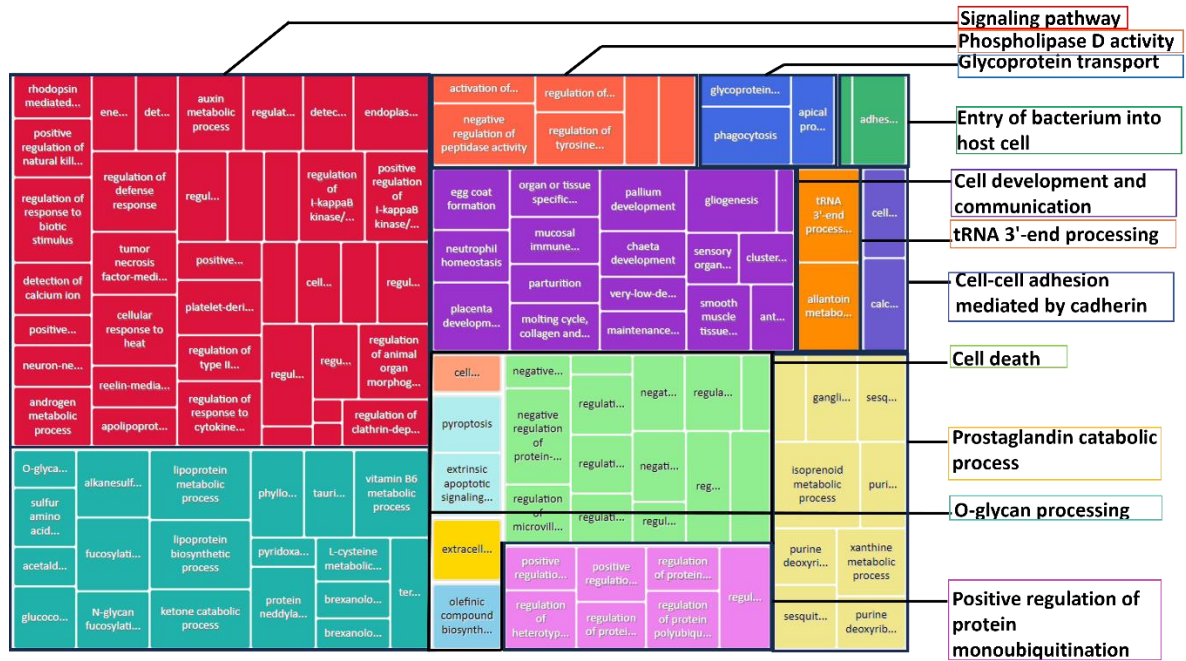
Signaling pathway
Phospholipase D activity
Glycoprotein transport
Entry of bacterium into host cell
Cell development and communication
tRNA 3'-end processing
Cell-cell adhesion mediated by cadherin
Cell death
Prostaglandin catabolic process
O-glycan processing
Positive regulation of protein monoubiquitination

rhodopsin mediated...
ene...
det...
auxin metabolic process
regulat...
detec...
endoplas...
positive regulation of natural kill...
regulation of defense response
regul...
regulation of I-kappaB kinase/...
positive regulation of I-kappaB kinase/...
regulation of response to biotic stimulus
tumor necrosis factor-medi...
positive...
detection of calcium ion
cellular response to heat
platelet-deri...
cell...
regul...
positive...
regulation of type II...
neuron-ne...
reelin-media...
regul...
regu...
regulation of animal organ morphog...
androgen metabolic process
apolipoprot...
regulation of response to cytokine...
regulation of clathrin-dep...

activation of...
regulation of...
negative regulation of peptidase activity
regulation of tyrosine...
glycoprotein...
phagocytosis
apical pro...
adhes...

egg coat formation
organ or tissue specific...
pallium development
gliogenesis
tRNA 3'-end process...
cell...
neutrophil homeostasis
mucosal immune...
chaeta development
sensory organ...
cluster...
parturition
very-low-de...
placenta developm...
molting cycle, collagen and...
maintenance...
smooth muscle tissue...
ant...
allantoin metabo...
calc...

cell...
negative...
pyroptosis
negative regulation of protein-...
regulati...
negat...
regula...
gangli...
sesq...
regulati...
negati...
extrinsic apoptotic signaling...
reg...
isoprenoid metabolic process
puri...
regulation of microvill...
regulati...
regul...

O-glyca...
alkanesulf...
lipoprotein metabolic process
phyllo...
tauri...
vitamin B6 metabolic process
sulfur amino acid...
fucosylati...
lipoprotein biosynthetic process
pyridoxa...
L-cysteine metabolic...
acetald...
ter...
glucoco...
N-glycan fucosylati...
ketone catabolic process
protein neddyla...
brexanolo...
brexanolo...

extracell...
olefinic compound biosynth...
positive regulatio...
positive regulatio...
regulation of protein...
regul...
regulation of heterotyp...
regulation of protei...
regulation of protein polyubiqu...
purine deoxyri...
xanthine metabolic process
sesquit...
purine deoxyrib...